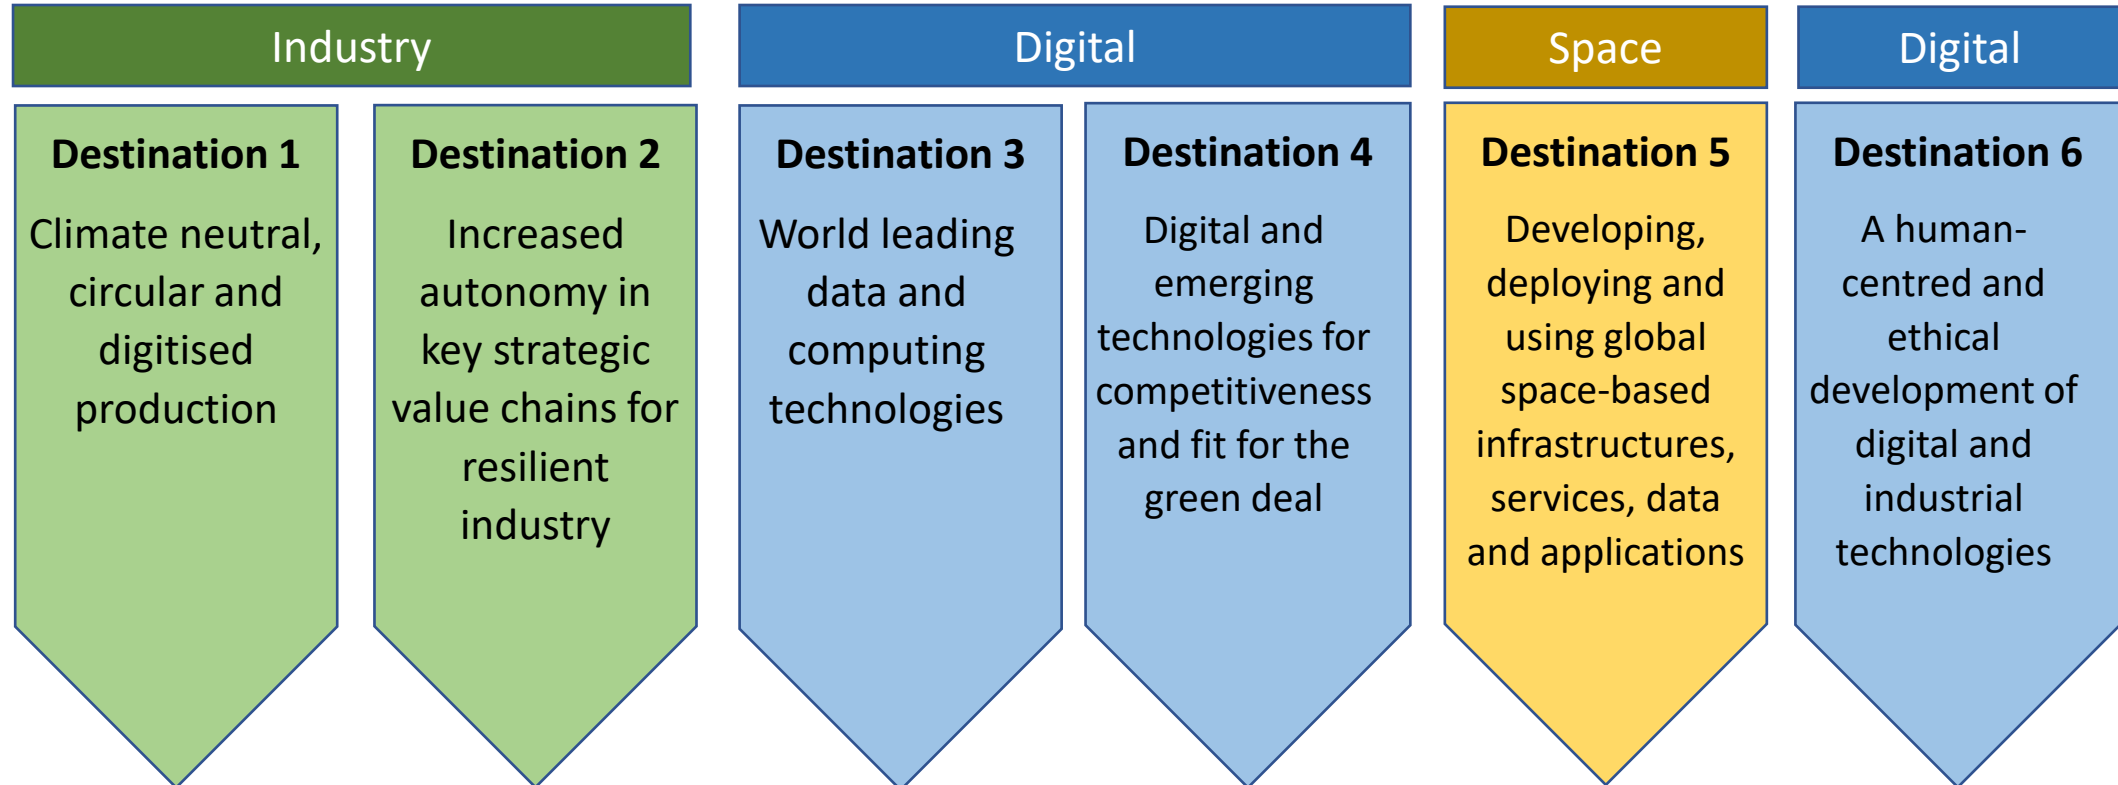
Industry

Digital

Space

Digital

Destination 1

Climate neutral, circular and digitised production

Destination 2

Increased autonomy in key strategic value chains for resilient industry

Destination 3

World leading data and computing technologies

Destination 4

Digital and emerging technologies for competitiveness and fit for the green deal

Destination 5

Developing, deploying and using global space-based infrastructures, services, data and applications

Destination 6

A human-centred and ethical development of digital and industrial technologies